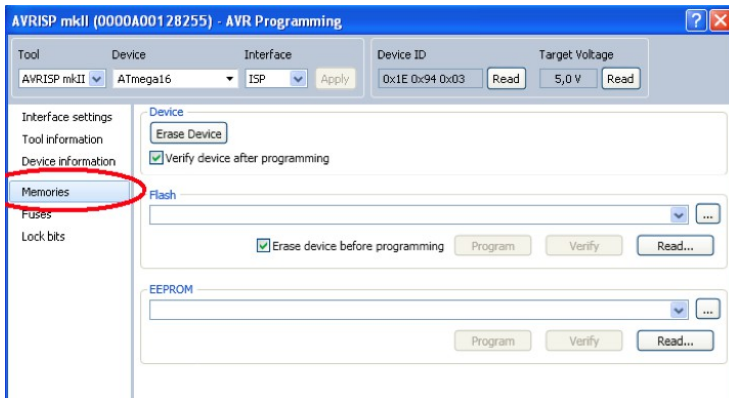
AVRISP mkII (0000A00128255) - AVR Programming

Tool
AVRISP mkII

Device
ATmega16

Interface
ISP

Apply

Device ID
0x1E 0x94 0x03

Read

Target Voltage
5,0 V

Read

Interface settings
Tool information
Device information
Memories
Fuses
Lock bits

Device
Erase Device
Verify device after programming

Flash
...
Erase device before programming
Program
Verify
Read...

EEPROM
...
Program
Verify
Read...